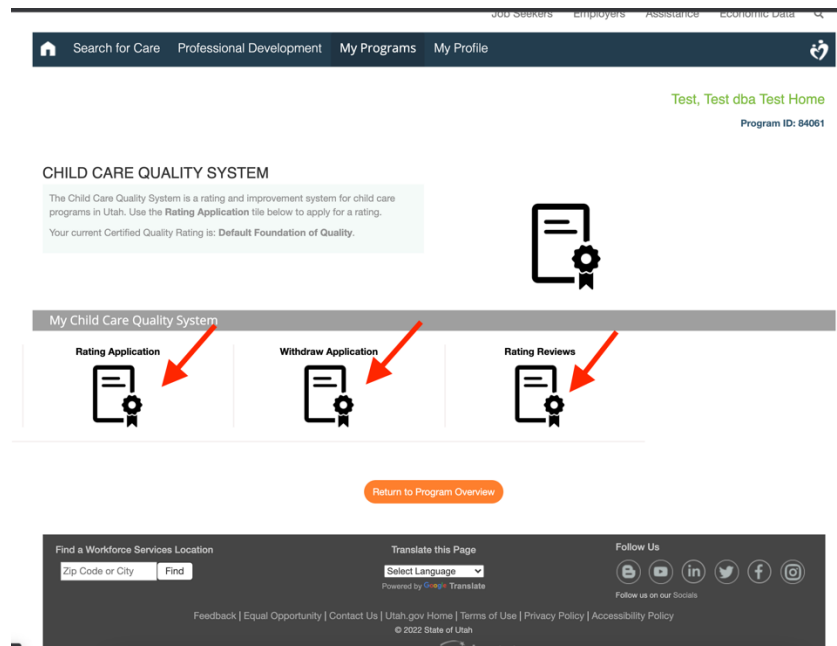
Job Seekers Employers Assistance Economic Data

Search for Care Professional Development My Programs My Profile

Test, Test dba Test Home

Program ID: 84061

CHILD CARE QUALITY SYSTEM

The Child Care Quality System is a rating and improvement system for child care programs in Utah. Use the Rating Application tile below to apply for a rating.

Your current Certified Quality Rating is: Default Foundation of Quality.

My Child Care Quality System

Rating Application

Withdraw Application

Rating Reviews

Return to Program Overview

Find a Workforce Services Location

Zip Code or City Find

Translate this Page

Select Language

Powered by Google Translate

Follow Us

Follow us on our Socials

Feedback | Equal Opportunity | Contact Us | Utah.gov Home | Terms of Use | Privacy Policy | Accessibility Policy

© 2022 State of Utah